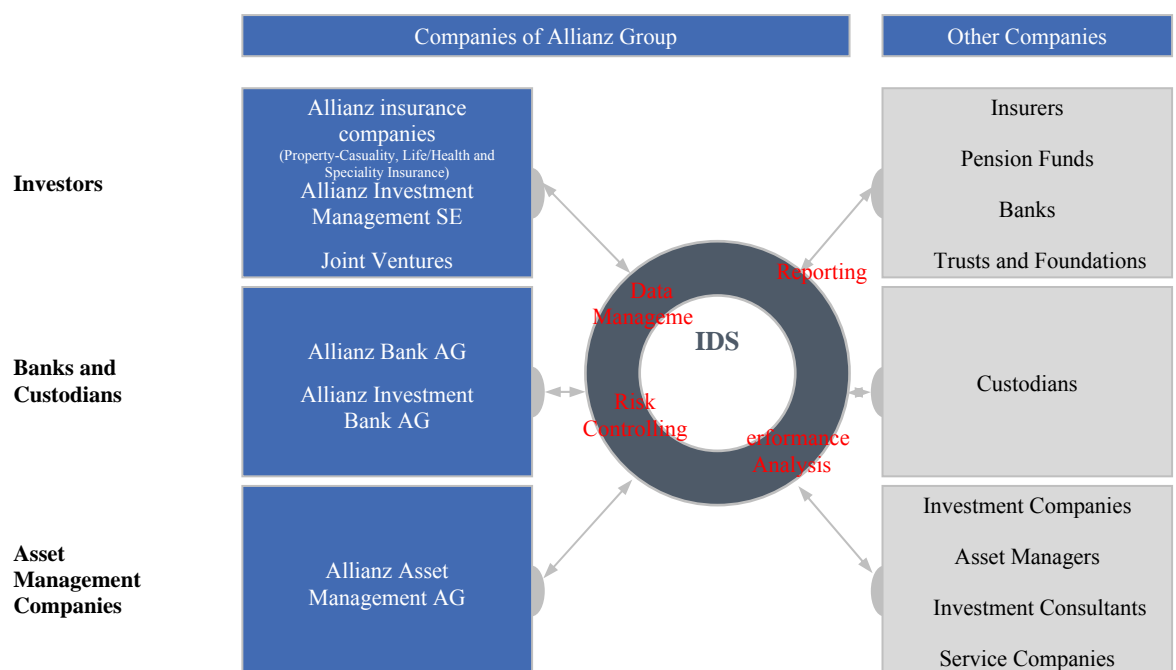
Companies of Allianz Group

Other Companies

Investors

Allianz insurance companies
(Property-Casuality, Life/Health and Speciality Insurance)
Allianz Investment Management SE

Joint Ventures

Insurers

Pension Funds

Banks

Trusts and Foundations

Reporting

Data Manageme

IDS

Risk Controlling

erformance Analysis

Banks and Custodians

Allianz Bank AG

Allianz Investment Bank AG

Custodians

Asset Management Companies

Allianz Asset Management AG

Investment Companies

Asset Managers

Investment Consultants

Service Companies